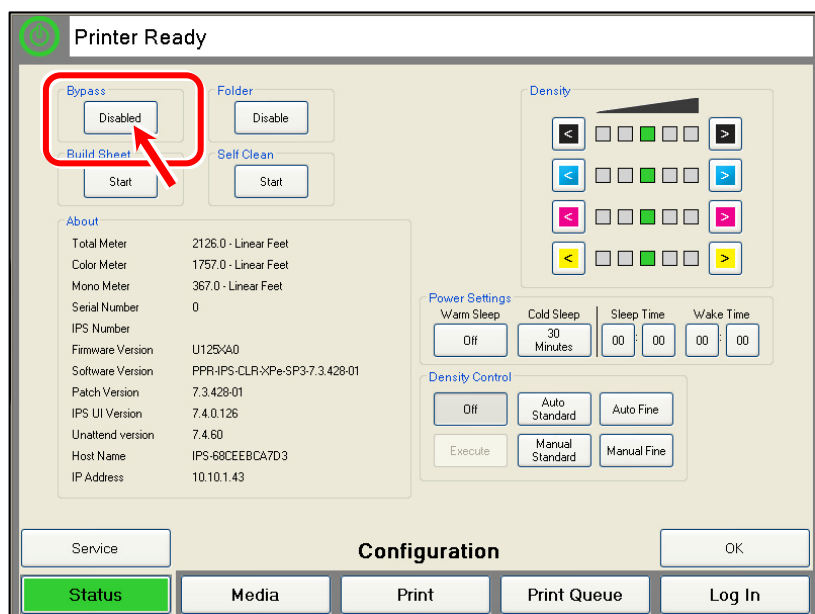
Printer Ready

Bypass
Disabled

Folder
Disable

Build Sheet
Start

Self Clean
Start

Density
< >
< >
< >
< >

About
| | |
|---|---|
| Total Meter | 2126.0 - Linear Feet |
| Color Meter | 1757.0 - Linear Feet |
| Mono Meter | 367.0 - Linear Feet |
| Serial Number | 0 |
| IPS Number | |
| Firmware Version | U125XA0 |
| Software Version | PPR-IPS-CLR-XPe-SP3-7.3.428-01 |
| Patch Version | 7.3.428-01 |
| IPS UI Version | 7.4.0.126 |
| Unattend version | 7.4.60 |
| Host Name | IPS-68CEEBCA7D3 |
| IP Address | 10.10.1.43 |

Power Settings
Warm Sleep
Off
Cold Sleep
30 Minutes
Sleep Time
00 : 00
Wake Time
00 : 00

Density Control
Off
Auto Standard
Auto Fine
Execute
Manual Standard
Manual Fine

Service
Configuration
OK

Status
Media
Print
Print Queue
Log In